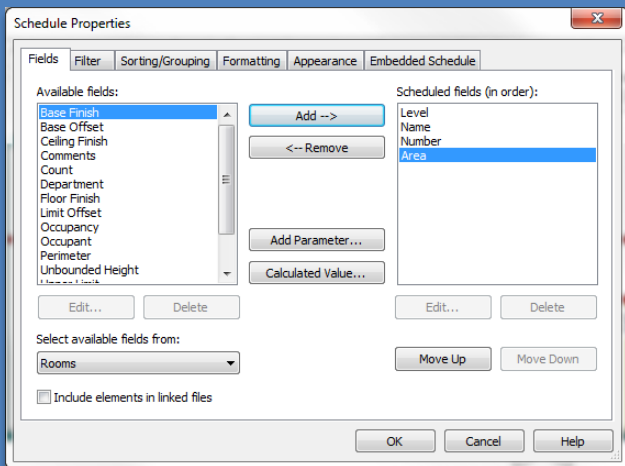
Schedule Properties

Fields | Filter | Sorting/Grouping | Formatting | Appearance | Embedded Schedule

Available fields:

Base Finish
Base Offset
Ceiling Finish
Comments
Count
Department
Floor Finish
Limit Offset
Occupancy
Occupant
Perimeter
Unbounded Height
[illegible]

Add -->

<-- Remove

Add Parameter...

Calculated Value...

Scheduled fields (in order):

Level
Name
Number
Area

Edit... | Delete

Edit... | Delete

Select available fields from:

Rooms

Move Up | Move Down

Include elements in linked files

OK | Cancel | Help